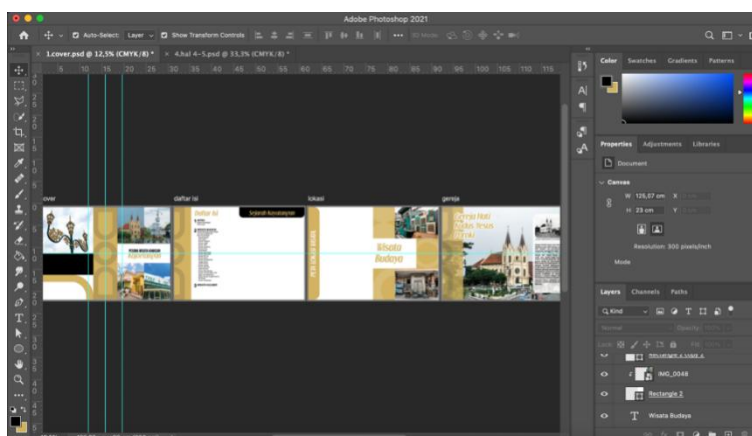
Adobe Photoshop 2021

Auto-Select: Layer Show Transform Controls

1.cover.psd @ 12,5% (CMYK/8) * × 4.hal 4-5.psd @ 33,3% (CMYK/8) *

5 10 15 20 25 30 35 40 45 50 55 60 65 70 75 80 85 90 95 100 105 110 115

over

daftar isi

lokasi

gereja

Daftar Isi

Sejarah Kotabaru

Kotabaru

Wisata Budaya

Gereja Hati Kudus Yesus

Color Swatches Gradients Patterns

Properties Adjustments Libraries

Document

Canvas

W 125,07 cm X

H 23 cm Y

Resolution: 300 pixels/inch

Mode

Layers Channels Paths

Q Kind

Normal Opacity: 100%

Lock: Fill: 100%

IMG_0048

Rectangle 2

Wisata Budaya